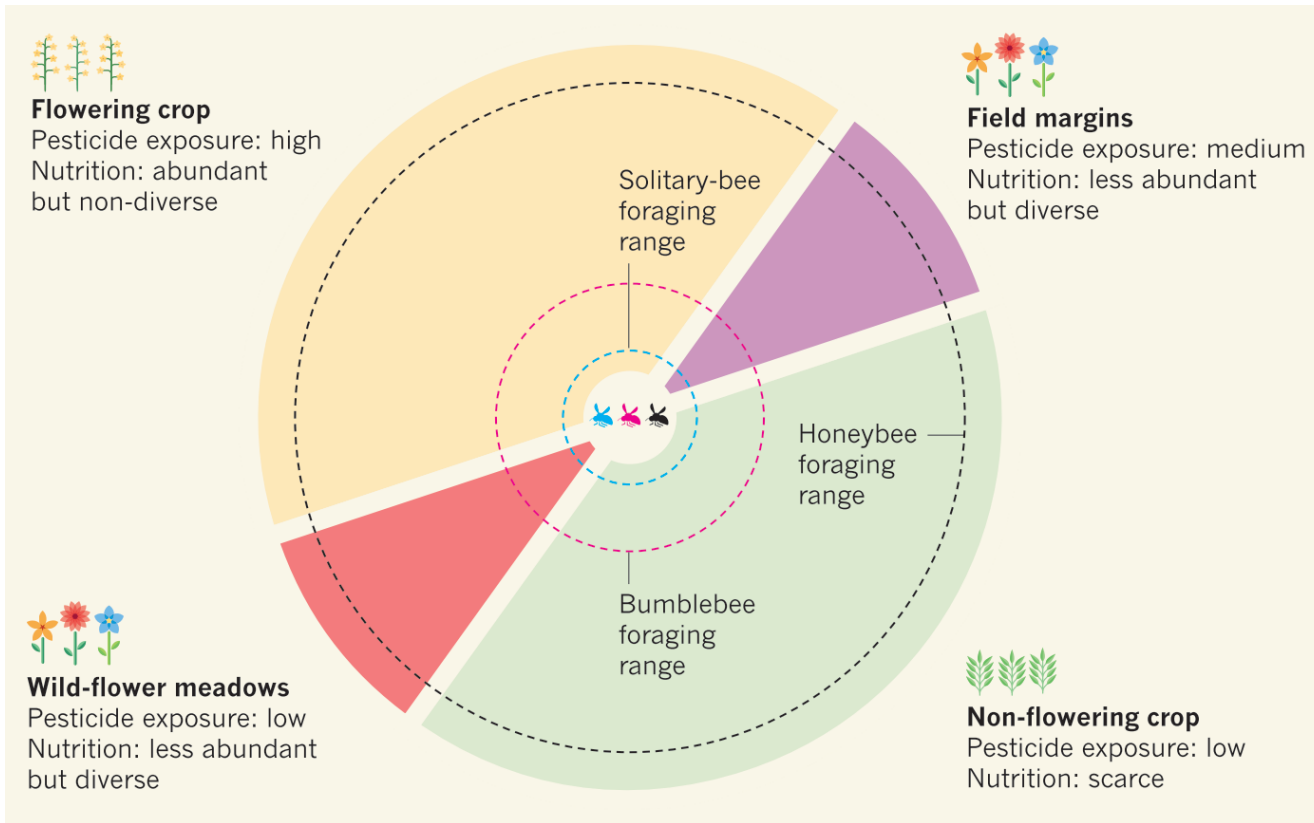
**Flowering crop**
Pesticide exposure: high
Nutrition: abundant but non-diverse

**Field margins**
Pesticide exposure: medium
Nutrition: less abundant but diverse

Solitary-bee foraging range

Honeybee foraging range

Bumblebee foraging range

**Wild-flower meadows**
Pesticide exposure: low
Nutrition: less abundant but diverse

**Non-flowering crop**
Pesticide exposure: low
Nutrition: scarce